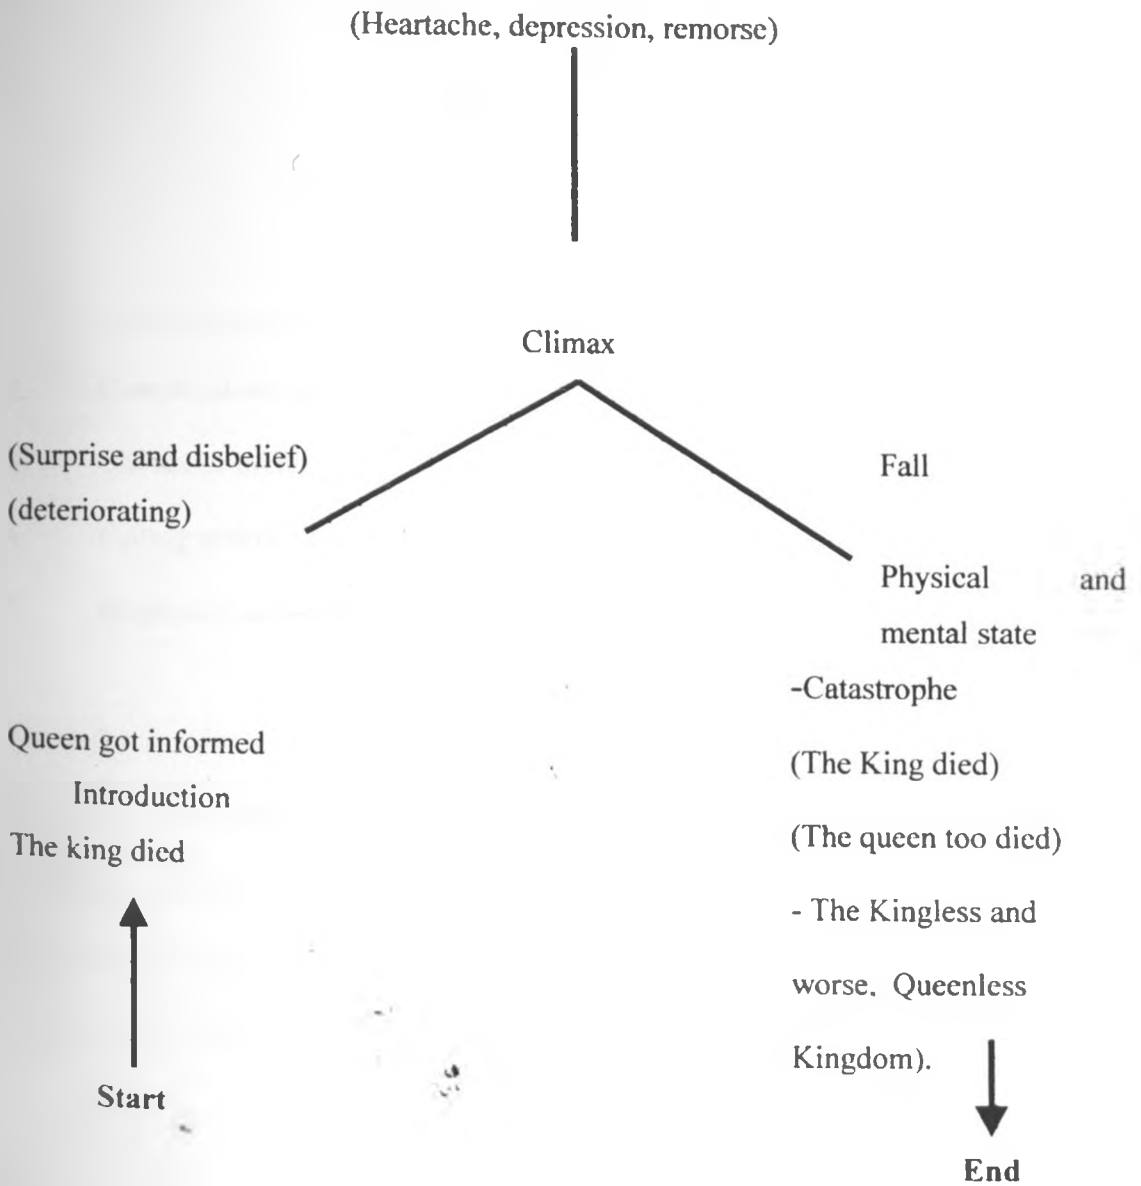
(Heartache, depression, remorse)

Climax

(Surprise and disbelief)
(deteriorating)

Fall

Physical and mental state

-Catastrophe

(The King died)

(The queen too died)

- The Kingless and worse. Queenless Kingdom).

End

Queen got informed
Introduction
The king died

Start